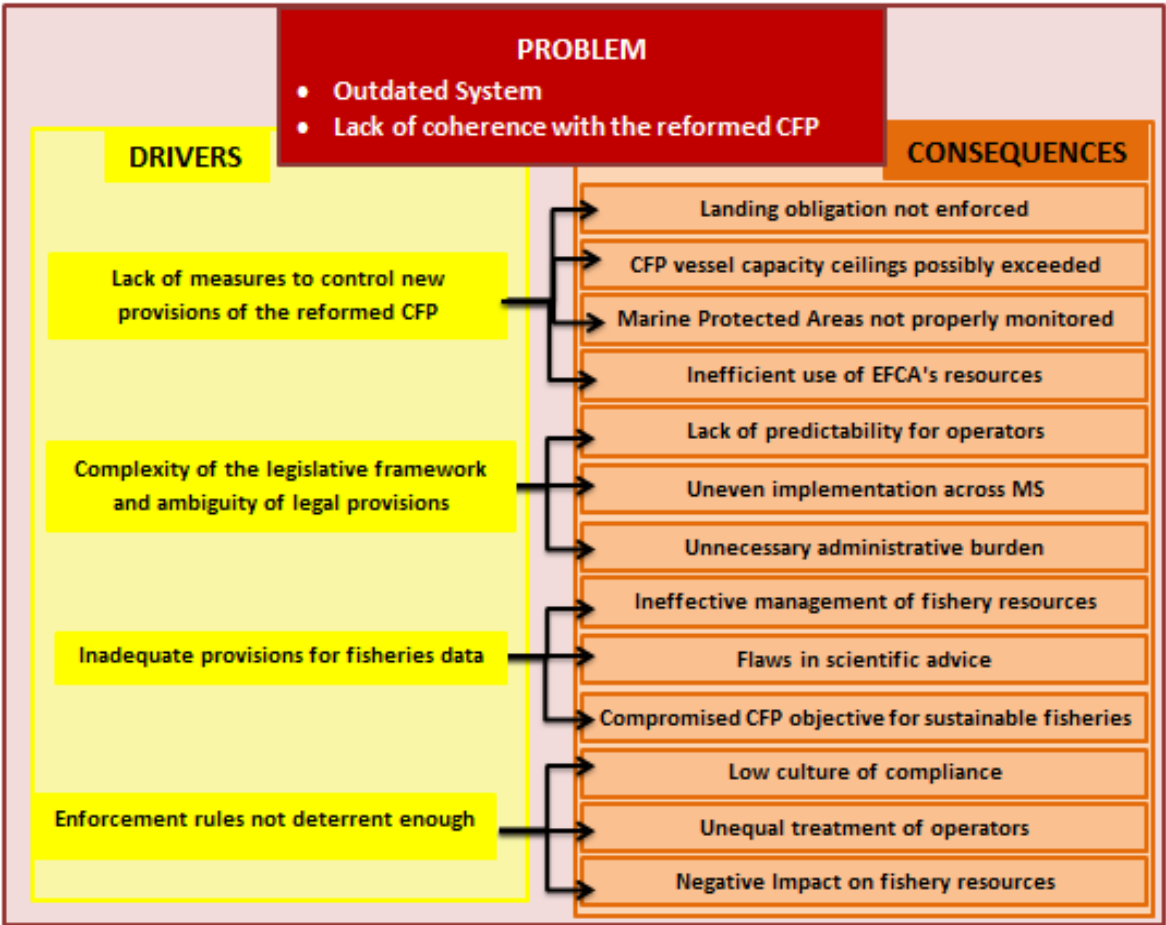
PROBLEM
• Outdated System
• Lack of coherence with the reformed CFP

DRIVERS

Lack of measures to control new provisions of the reformed CFP

Complexity of the legislative framework and ambiguity of legal provisions

Inadequate provisions for fisheries data

Enforcement rules not deterrent enough

CONSEQUENCES

Landing obligation not enforced

CFP vessel capacity ceilings possibly exceeded

Marine Protected Areas not properly monitored

Inefficient use of EFCA's resources

Lack of predictability for operators

Uneven implementation across MS

Unnecessary administrative burden

Ineffective management of fishery resources

Flaws in scientific advice

Compromised CFP objective for sustainable fisheries

Low culture of compliance

Unequal treatment of operators

Negative Impact on fishery resources